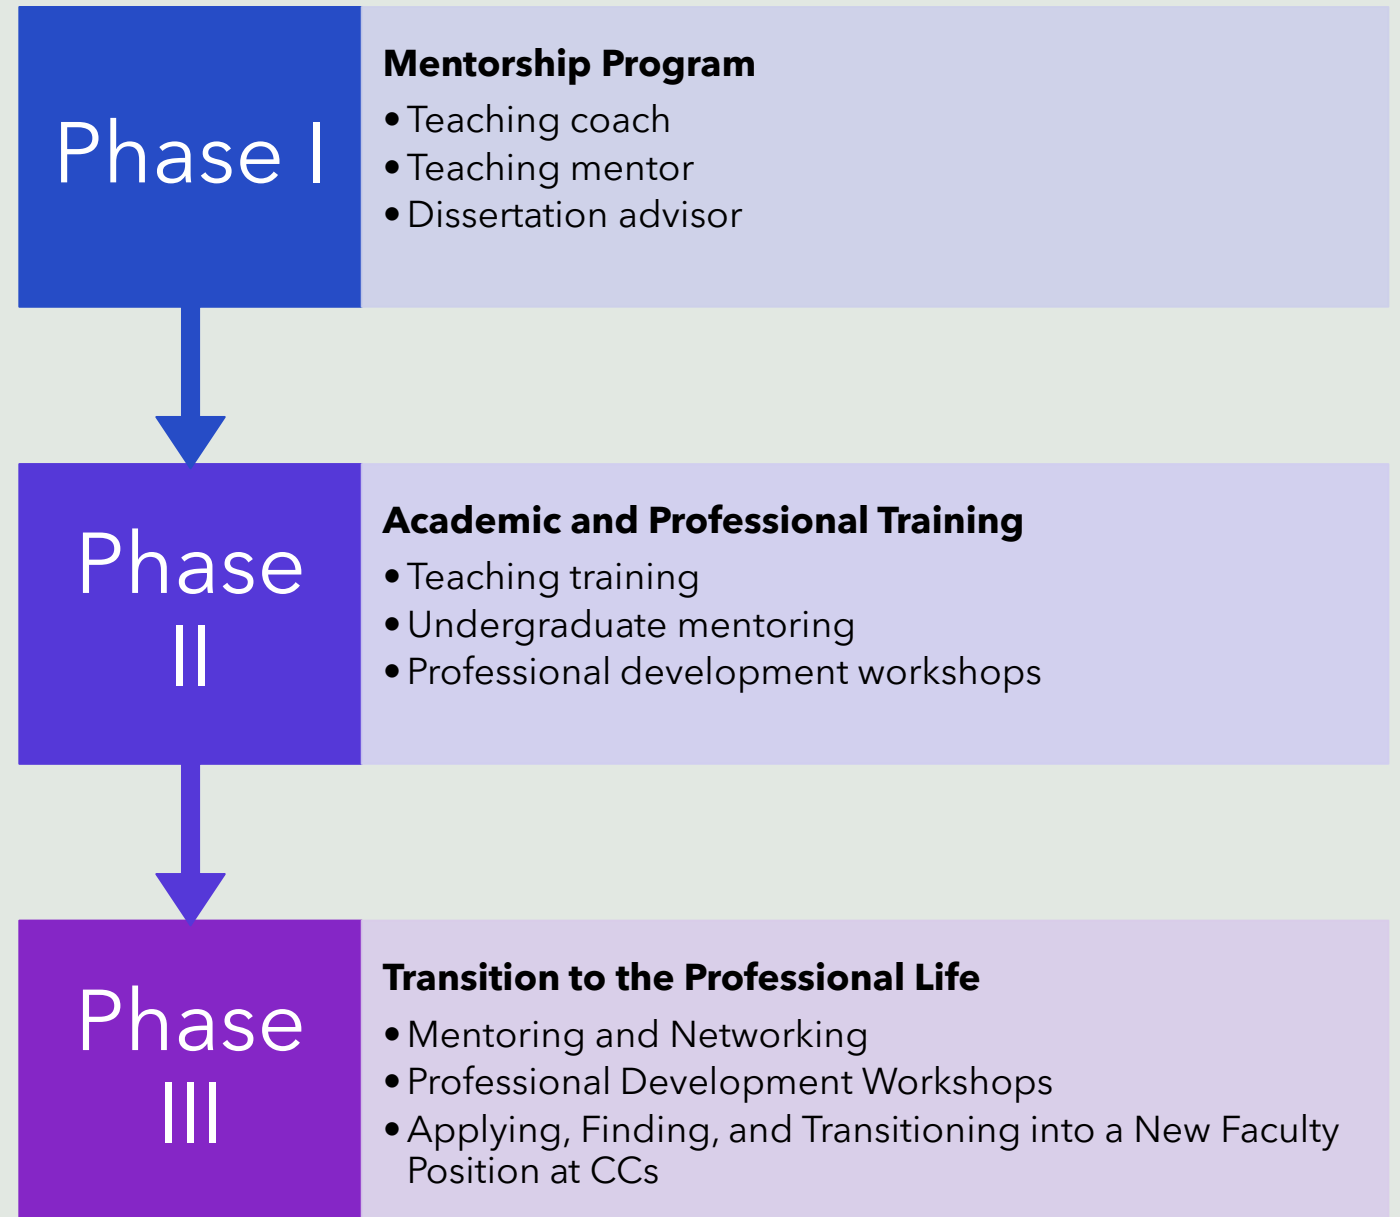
Phase I

Mentorship Program
• Teaching coach
• Teaching mentor
• Dissertation advisor

Phase II

Academic and Professional Training
• Teaching training
• Undergraduate mentoring
• Professional development workshops

Phase III

Transition to the Professional Life
• Mentoring and Networking
• Professional Development Workshops
• Applying, Finding, and Transitioning into a New Faculty Position at CCs